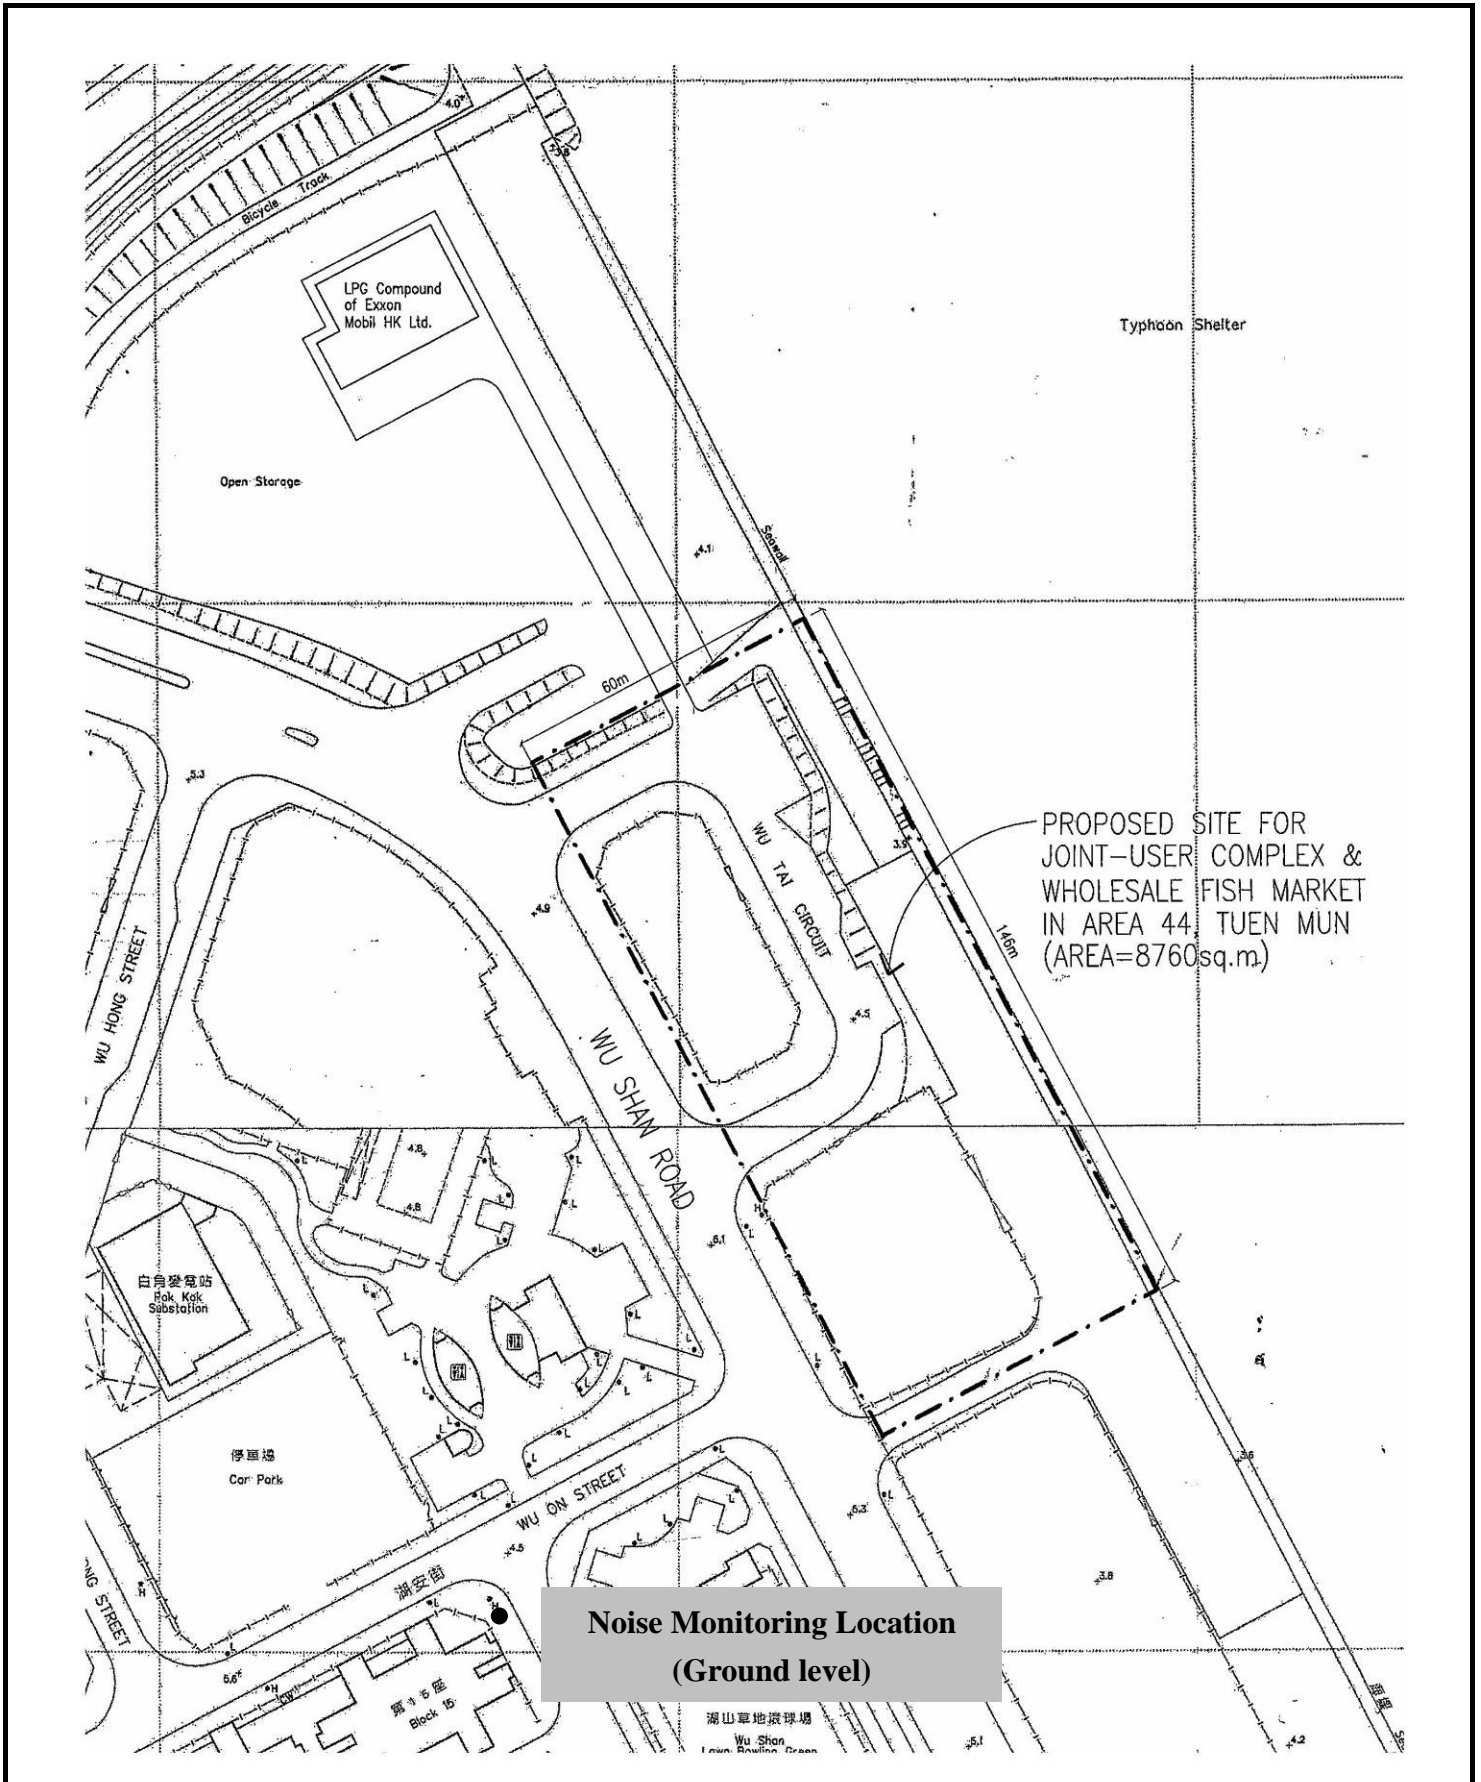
4.0
3.8
Bicycle Track
LPG Compound of Exxon Mobil HK Ltd.
Typhoon Shelter
Open Storage
Seawall
4.1
60m
5.3
4.9
WU TAI CIRCUIT
3.5
PROPOSED SITE FOR JOINT-USER COMPLEX & WHOLESALE FISH MARKET IN AREA 44, TUEN MUN (AREA=8760sq.m)
146m
4.5
WU HONG STREET
WU SHAW ROAD
4.8
4.8
5.1
白角變電站
Pak Kok Substation
停車場
Car Park
WU ON STREET
湖安街
4.5
5.3
3.6
3.8
ONG STREET
5.6
第15座
Block 15
湖山草地滾球場
Wu Shan Lawn Bowling Green
5.1
4.2
Noise Monitoring Location
(Ground level)